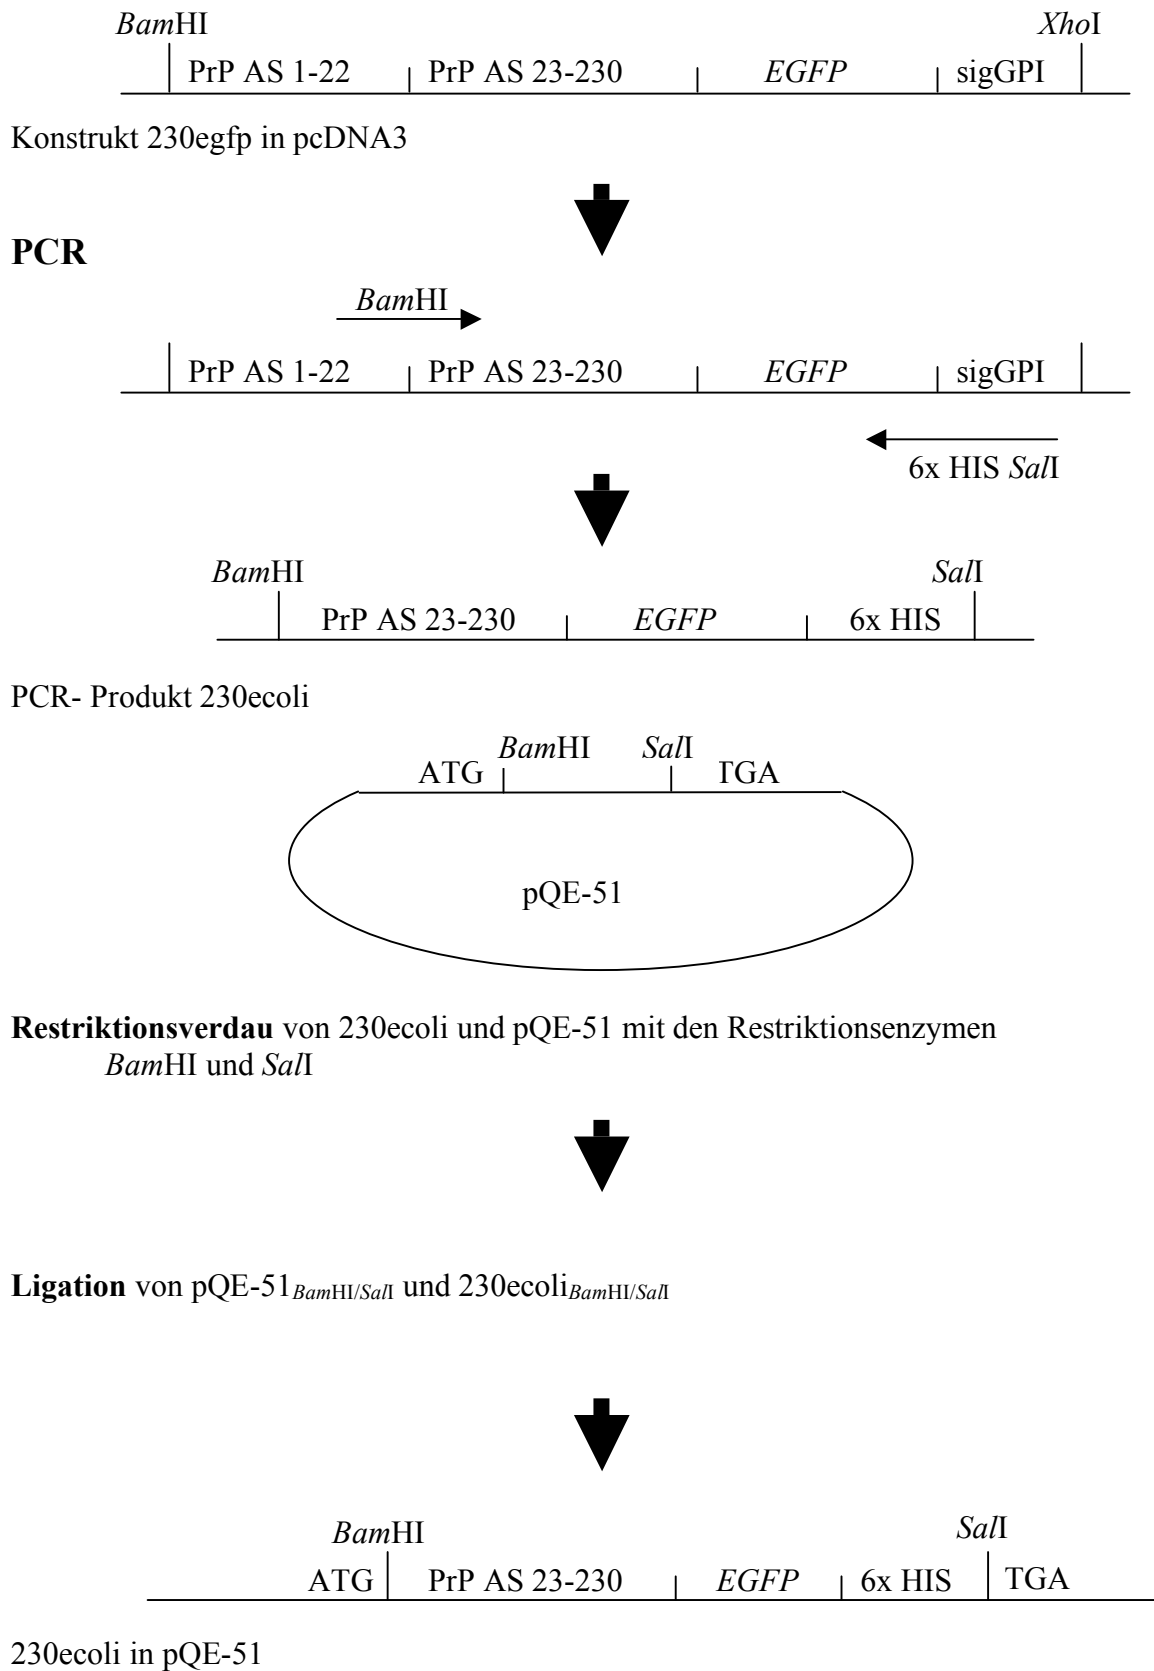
BamHI XhoI

PrP AS 1-22 PrP AS 23-230 EGFP sigGPI

Konstrukt 230egfp in pcDNA3

**PCR**

BamHI

PrP AS 1-22 PrP AS 23-230 EGFP sigGPI

6x HIS SalI

BamHI SalI

PrP AS 23-230 EGFP 6x HIS

PCR- Produkt 230ecoli

ATG BamHI SalI TGA

pQE-51

**Restriktionsverdau** von 230ecoli und pQE-51 mit den Restriktionsenzymen BamHI und SalI

**Ligation** von pQE-51$_{BamHI/SalI}$ und 230ecoli$_{BamHI/SalI}$

BamHI SalI

ATG PrP AS 23-230 EGFP 6x HIS TGA

230ecoli in pQE-51